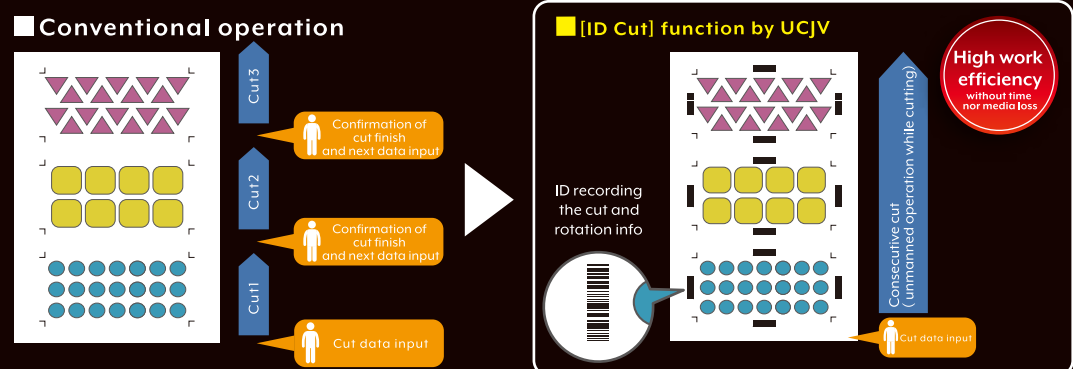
Conventional operation

Cut3

Confirmation of cut finish and next data input

Cut2

Confirmation of cut finish and next data input

Cut1

Cut data input

[ID Cut] function by UCJV

High work efficiency without time nor media loss

ID recording the cut and rotation info

Consecutive cut (unmanned operation while cutting)

Cut data input